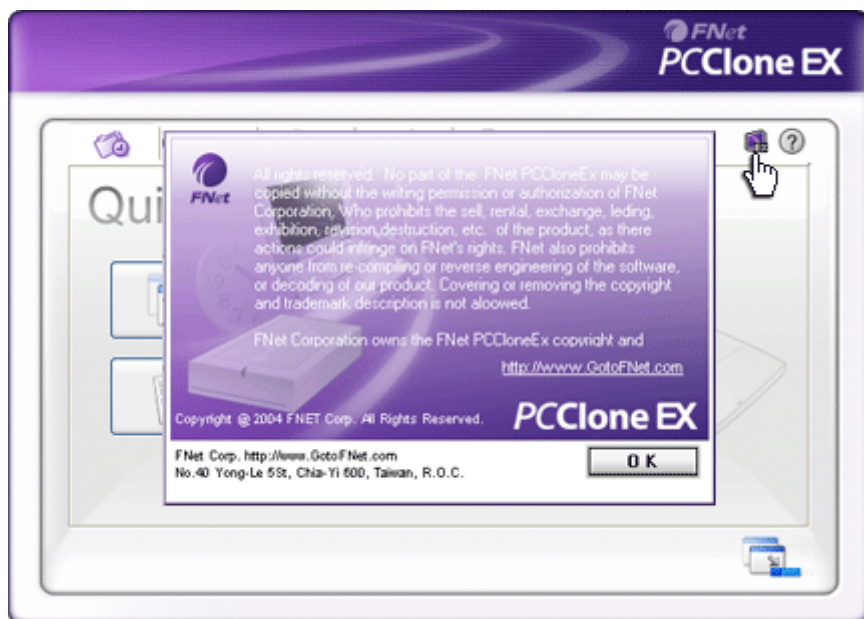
FNet
PCClone EX

Qui

FNet

All rights reserved. No part of the FNet PCCloneEx may be copied without the writing permission or authorization of FNet Corporation, Who prohibits the sell, rental, exchange, leding, exhibition, revision,destruction, etc. of the product, as there actions could infringe on FNet's rights. FNet also prohibits anyone from re-compiling or reverse engineering of the software, or decoding of our product. Covering or removing the copyright and trademark description is not aloowed.

FNet Corporation owns the FNet PCCloneEx copyright and

http://www.GotoFNet.com

Copyright @ 2004 FNET Corp. All Rights Reserved.

PCClone EX

FNet Corp. http://www.GotoFNet.com
No.40 Yong-Le 5St, Chia-Yi 600, Taiwan, R.O.C.

OK